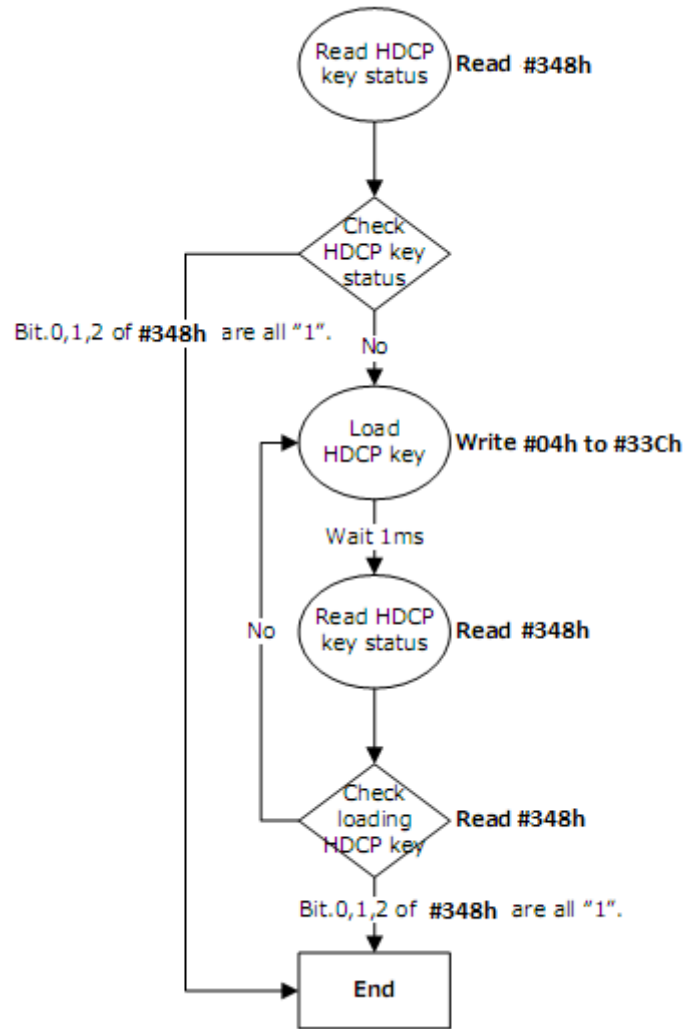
Read HDCP key status

Read #348h

Check HDCP key status

Bit.0,1,2 of #348h are all "1".

No

Load HDCP key

Write #04h to #33Ch

Wait 1ms

No

Read HDCP key status

Read #348h

Check loading HDCP key

Read #348h

Bit.0,1,2 of #348h are all "1".

End